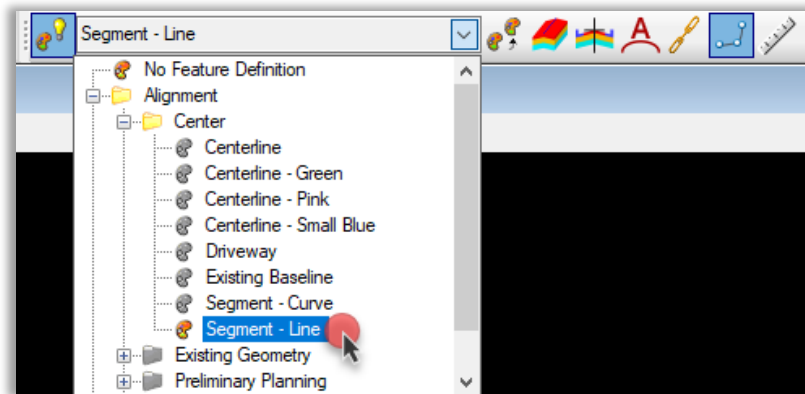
Segment - Line

No Feature Definition
Alignment
Center
Centerline
Centerline - Green
Centerline - Pink
Centerline - Small Blue
Driveway
Existing Baseline
Segment - Curve
Segment - Line
Existing Geometry
Preliminary Planning